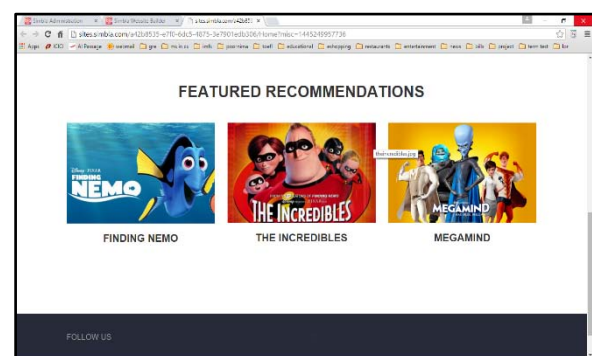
Simbia Administration × Simbia Website Builder × sites.simbia.com/a42b8 ×

sites.simbia.com/a42b8535-e7f0-6dc5-4875-3e7901edb306/Home?misc=1445249957736

Apps KCI Al Passage external gre ms in us imb jonr-nima toefl educational eshopping restaurants entertainment news ollc project term test list

FEATURED RECOMMENDATIONS

FINDING NEMO

FINDING NEMO

THE INCREDIBLES

theincredibles.jpg

THE INCREDIBLES

MEGAMIND

MEGAMIND

FOLLOW US